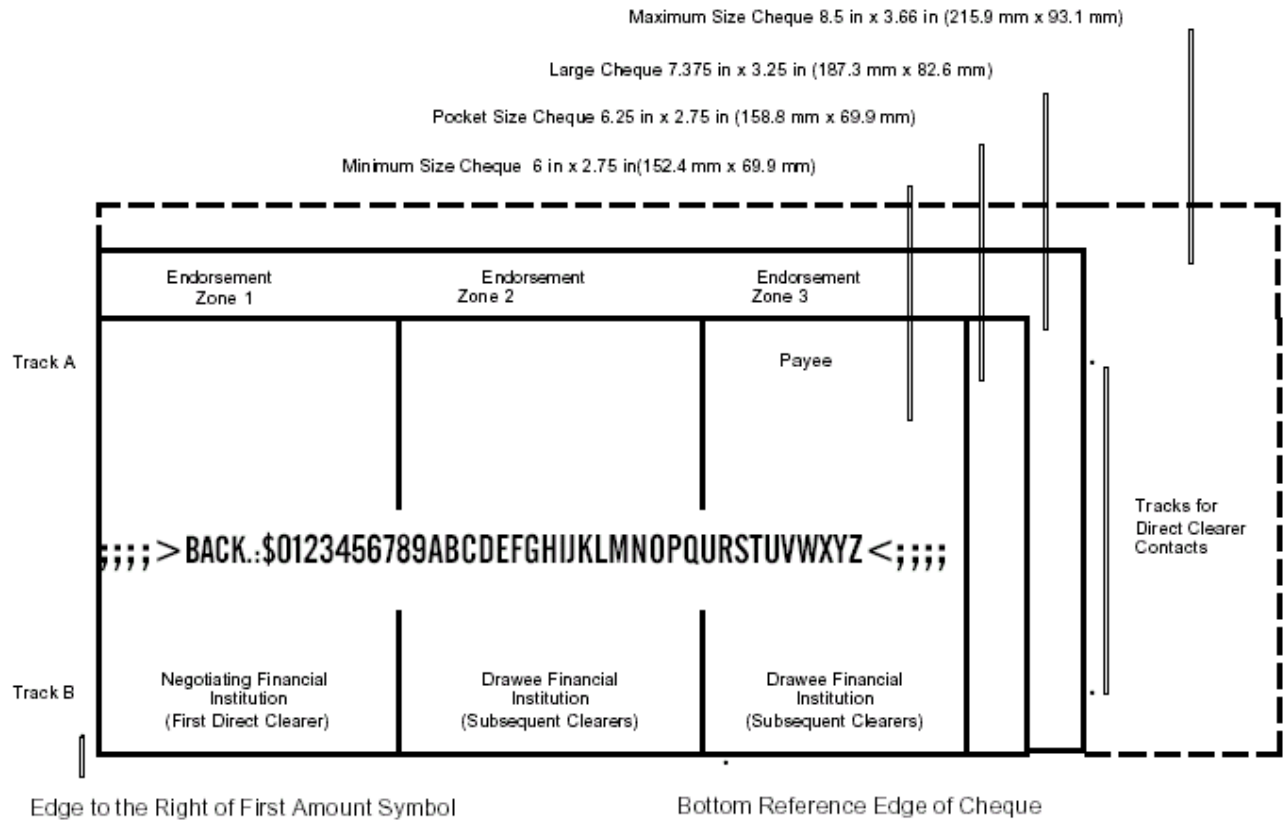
Maximum Size Cheque 8.5 in x 3.66 in (215.9 mm x 93.1 mm)

Large Cheque 7.375 in x 3.25 in (187.3 mm x 82.6 mm)

Pocket Size Cheque 6.25 in x 2.75 in (158.8 mm x 69.9 mm)

Minimum Size Cheque 6 in x 2.75 in(152.4 mm x 69.9 mm)

Endorsement Zone 1

Endorsement Zone 2

Endorsement Zone 3

Track A

Payee

Tracks for Direct Clearer Contacts

;;;;>BACK.:$0123456789ABCDEFGHIJKLMNOPQURSTUVWXYZ<;;;;

Track B

Negotiating Financial Institution (First Direct Clearer)

Drawee Financial Institution (Subsequent Clearers)

Drawee Financial Institution (Subsequent Clearers)

Edge to the Right of First Amount Symbol

Bottom Reference Edge of Cheque